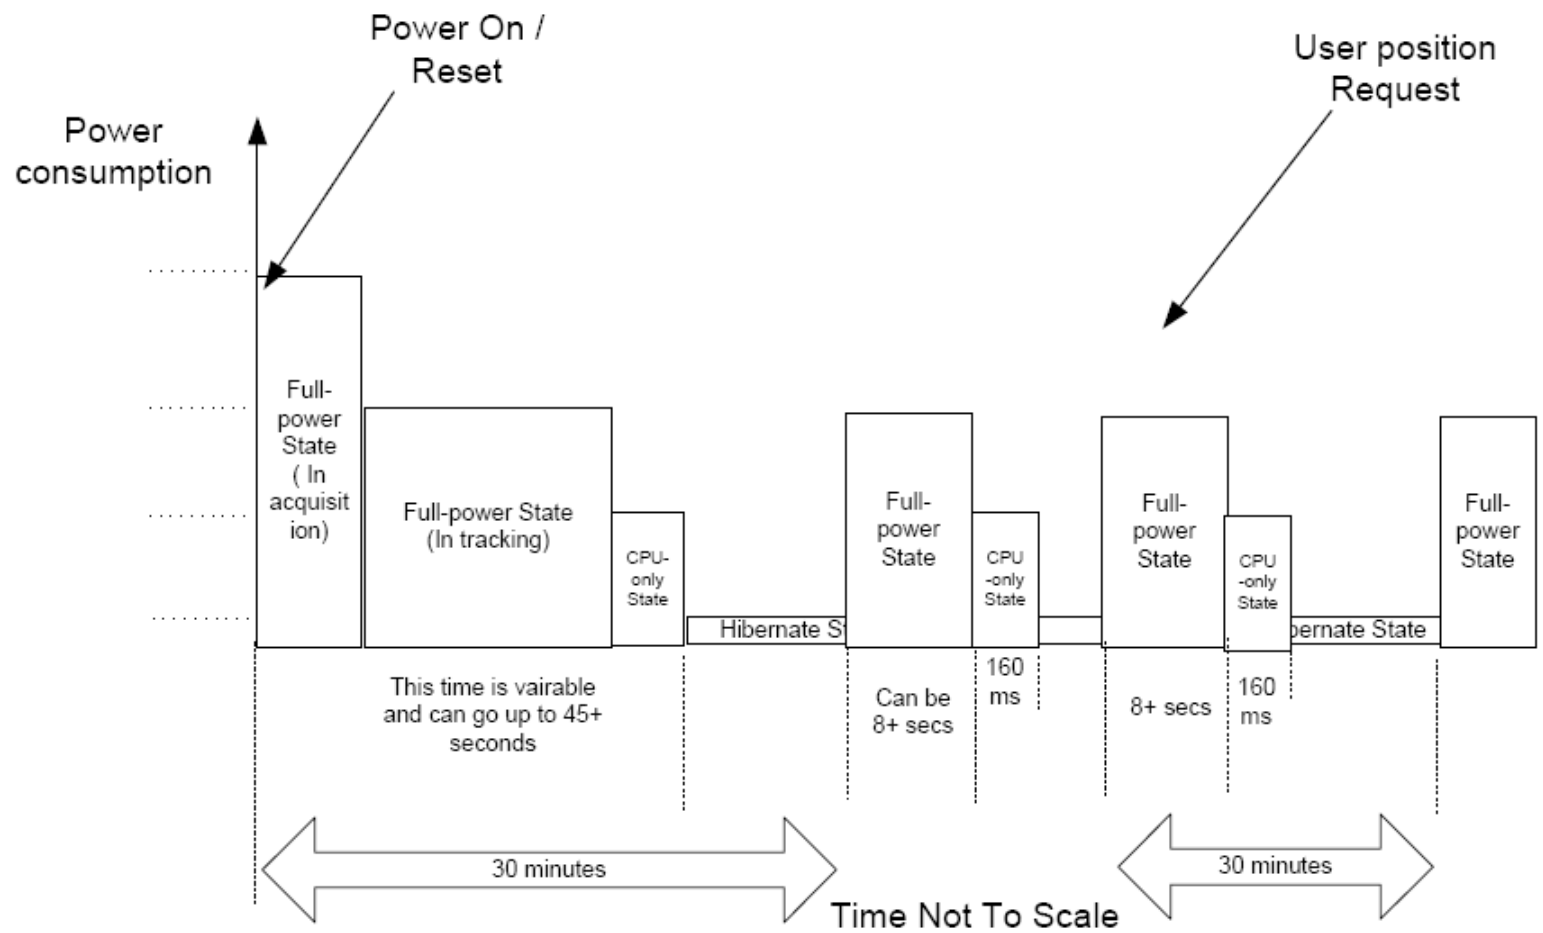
Power On / Reset

User position Request

Power consumption

Full-power State ( In acquisit ion)

Full-power State (In tracking)

CPU-only State

Hibernate St

Full-power State

CPU -only State

Full-power State

CPU -only State

bernate State

Full-power State

This time is vairable and can go up to 45+ seconds

Can be 8+ secs

160 ms

8+ secs

160 ms

30 minutes

30 minutes

Time Not To Scale